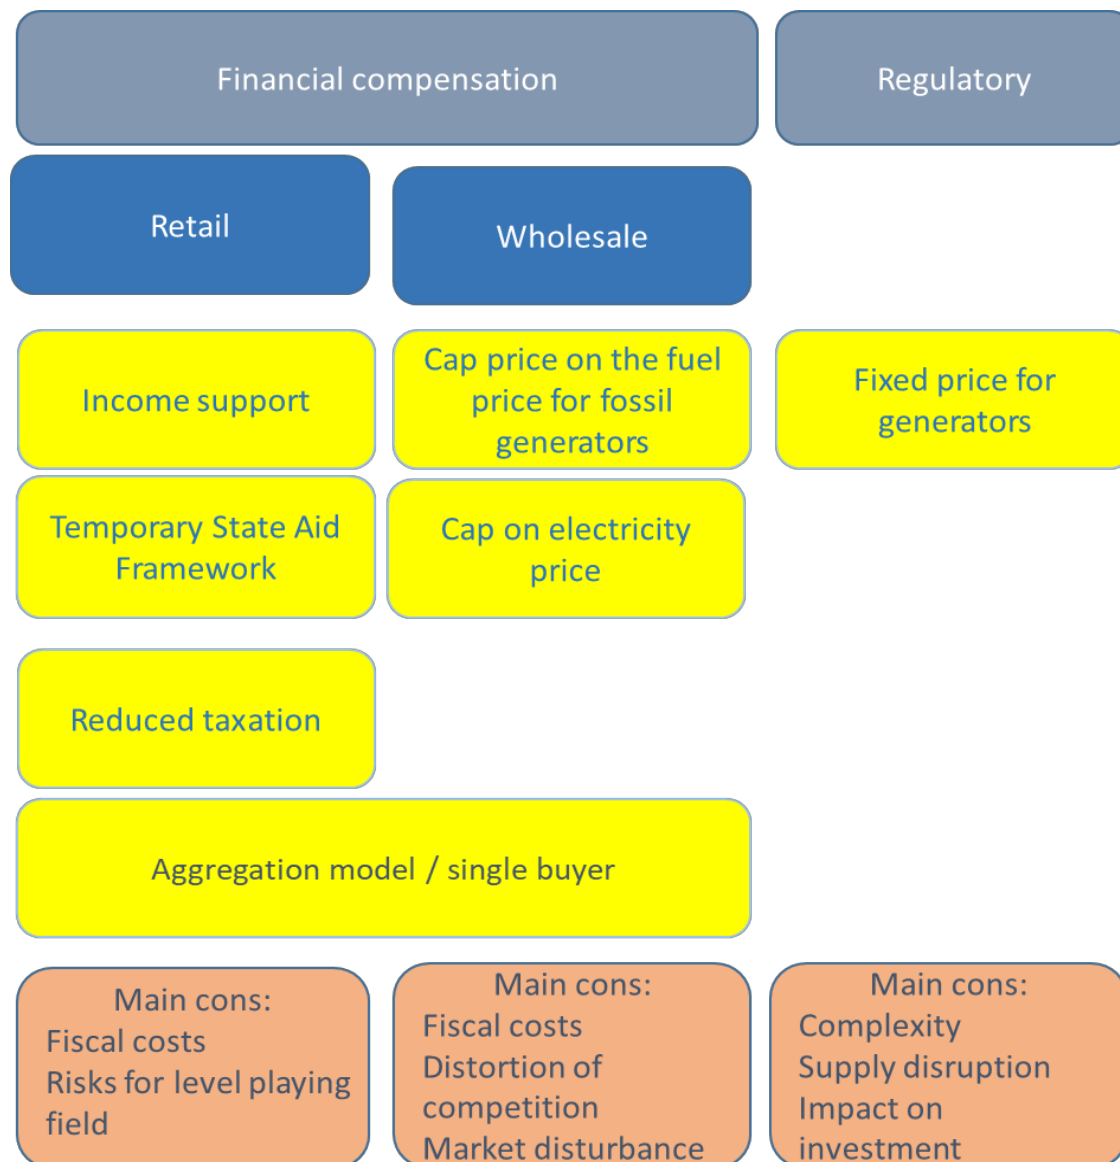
Financial compensation

Regulatory

Retail

Wholesale

Income support

Cap price on the fuel price for fossil generators

Fixed price for generators

Temporary State Aid Framework

Cap on electricity price

Reduced taxation

Aggregation model / single buyer

Main cons:
Fiscal costs
Risks for level playing field

Main cons:
Fiscal costs
Distortion of competition
Market disturbance

Main cons:
Complexity
Supply disruption
Impact on investment